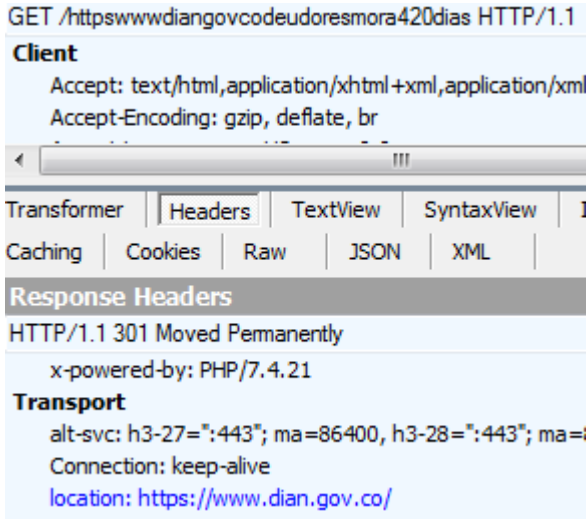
GET /httpswwwdiangovcodeudoresmora420dias HTTP/1.1

Client

Accept: text/html,application/xhtml+xml,application/xml

Accept-Encoding: gzip, deflate, br

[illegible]

III

Transformer | Headers | TextView | SyntaxView | I

Caching | Cookies | Raw | JSON | XML

Response Headers

HTTP/1.1 301 Moved Permanently

x-powered-by: PHP/7.4.21

Transport

alt-svc: h3-27=":443"; ma=86400, h3-28=":443"; ma=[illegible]

Connection: keep-alive

location: https://www.dian.gov.co/